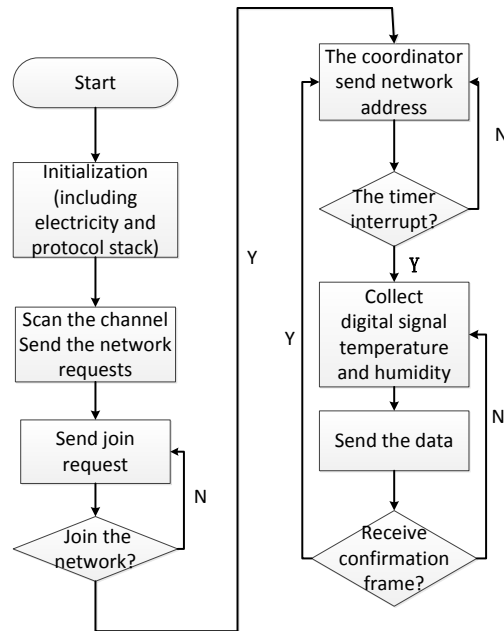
Start

Initialization (including electricity and protocol stack)

Scan the channel Send the network requests

Send join request

N

Join the network?

Y

The coordinator send network address

N

The timer interrupt?

Y

Collect digital signal temperature and humidity

Y

Send the data

N

Receive confirmation frame?